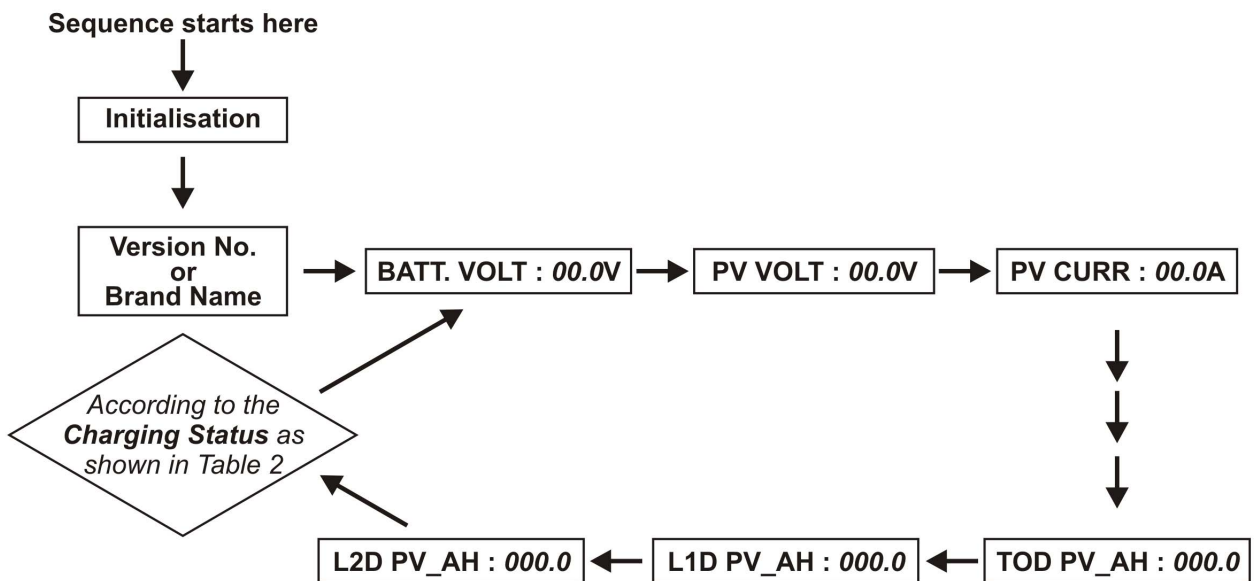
Sequence starts here

Initialisation

Version No.
or
Brand Name

BATT. VOLT : 00.0V

PV VOLT : 00.0V

PV CURR : 00.0A

TOD PV_AH : 000.0

L1D PV_AH : 000.0

L2D PV_AH : 000.0

According to the Charging Status as shown in Table 2